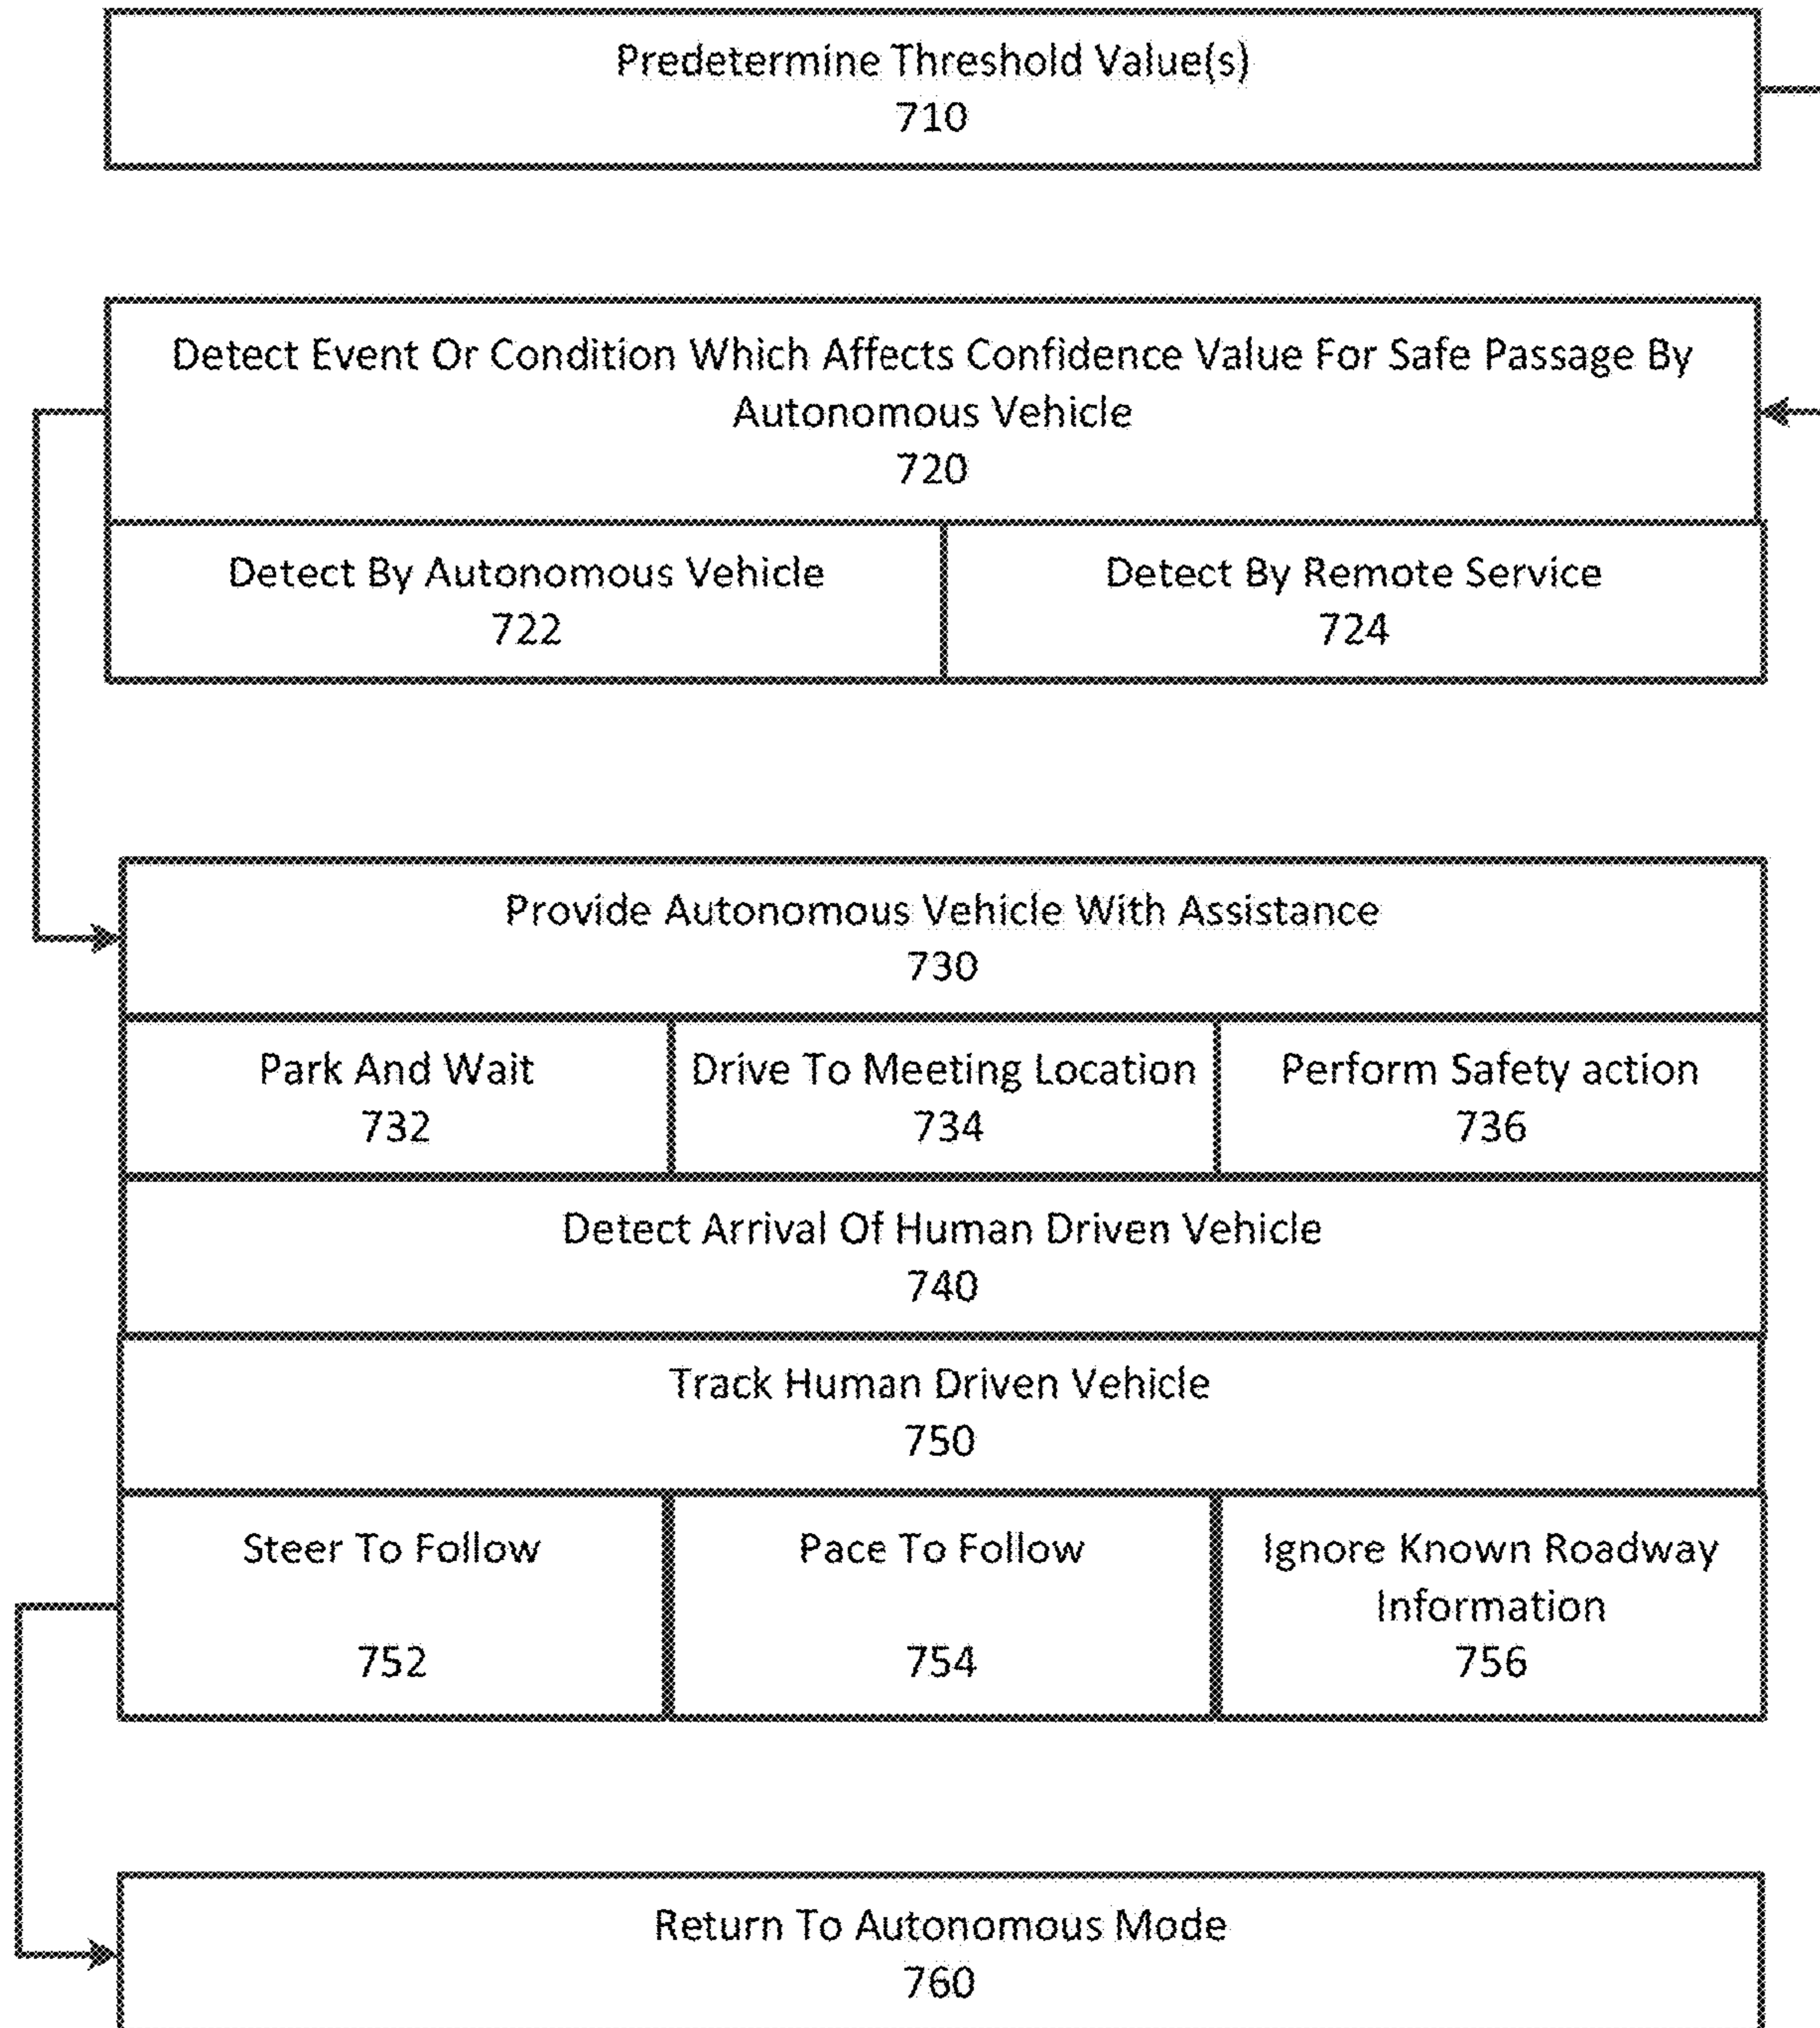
Predetermine Threshold Value(s)
710

Detect Event Or Condition Which Affects Confidence Value For Safe Passage By Autonomous Vehicle
720

Detect By Autonomous Vehicle
722

Detect By Remote Service
724

Provide Autonomous Vehicle With Assistance
730

Park And Wait
732

Drive To Meeting Location
734

Perform Safety action
736

Detect Arrival Of Human Driven Vehicle
740

Track Human Driven Vehicle
750

Steer To Follow
752

Pace To Follow
754

Ignore Known Roadway Information
756

Return To Autonomous Mode
760